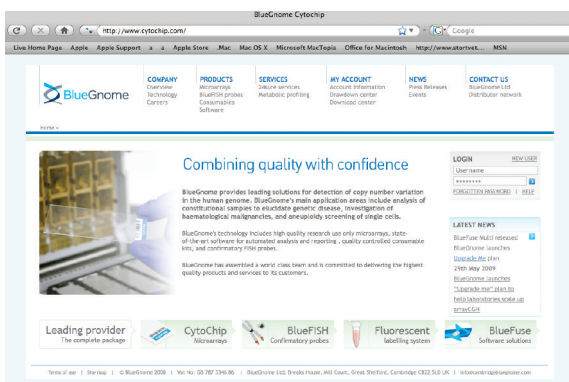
BlueGnome Cytochip

http://www.cytochip.com/

Google

Live Home Page Apple Apple Support a a Apple Store .Mac Mac OS X Microsoft MacTopia Office for Macintosh http://www.stortvet... MSN

BlueGnome

COMPANY
Overview
Technology
Careers

PRODUCTS
Microarrays
BlueFISH probes
Consumables
Software

SERVICES
24sure services
Metabolic profiling

MY ACCOUNT
Account information
Drawdown center
Download center

NEWS
Press Releases
Events

CONTACT US
BlueGnome Ltd
Distributor network

Home »

Combining quality with confidence

BlueGnome provides leading solutions for detection of copy number variation in the human genome. BlueGnome's main application areas include analysis of constitutional samples to elucidate genetic disease, investigation of haematological malignancies, and aneuploidy screening of single cells.

BlueGnome's technology includes high quality research use only microarrays, state-of-the-art software for automated analysis and reporting , quality controlled consumable kits, and confirmatory FISH probes.

BlueGnome has assembled a world class team and is committed to delivering the highest quality products and services to its customers.

LOGIN
NEW USER
Username
••••••••
FORGOTTEN PASSWORD | HELP

LATEST NEWS
BlueFuse Multi released
BlueGnome launches Upgrade Me plan
29th May 2009
BlueGnome launches "Upgrade me" plan to help laboratories scale up arrayCGH

Leading provider
The complete package

CytoChip
Microarrays

BlueFISH
Confirmatory probes

Fluorescent
labelling system

BlueFuse
Software solutions

Terms of use | Site map | © BlueGnome 2008 | Vat No: GB 787 3346 86 | BlueGnome Ltd, Breaks House, Mill Court, Great Shelford, Cambridge CB22 5LD UK | info@cambridgebluegnome.com